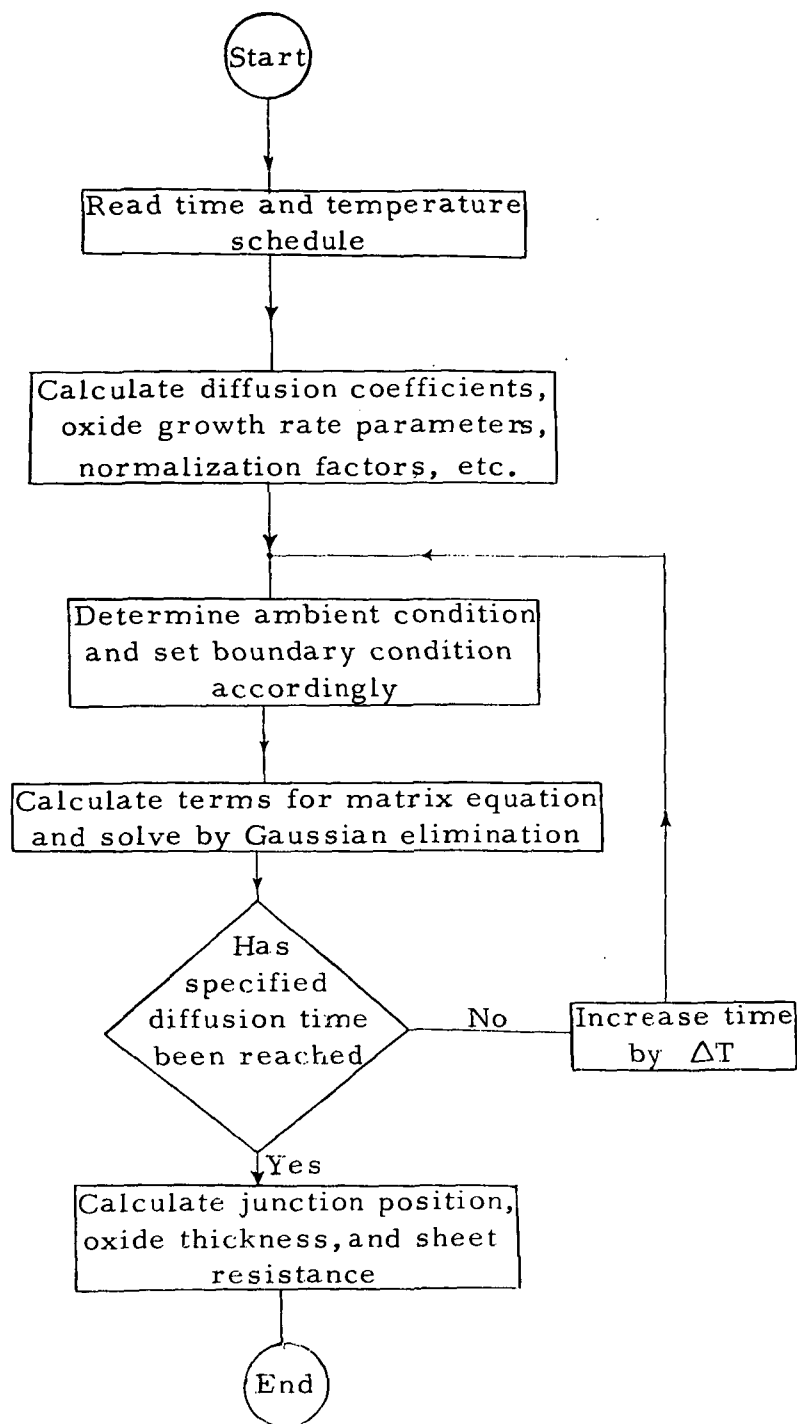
Start

Read time and temperature schedule

Calculate diffusion coefficients, oxide growth rate parameters, normalization factors, etc.

Determine ambient condition and set boundary condition accordingly

Calculate terms for matrix equation and solve by Gaussian elimination

Has specified diffusion time been reached

No

Increase time by $\Delta T$

Yes

Calculate junction position, oxide thickness, and sheet resistance

End